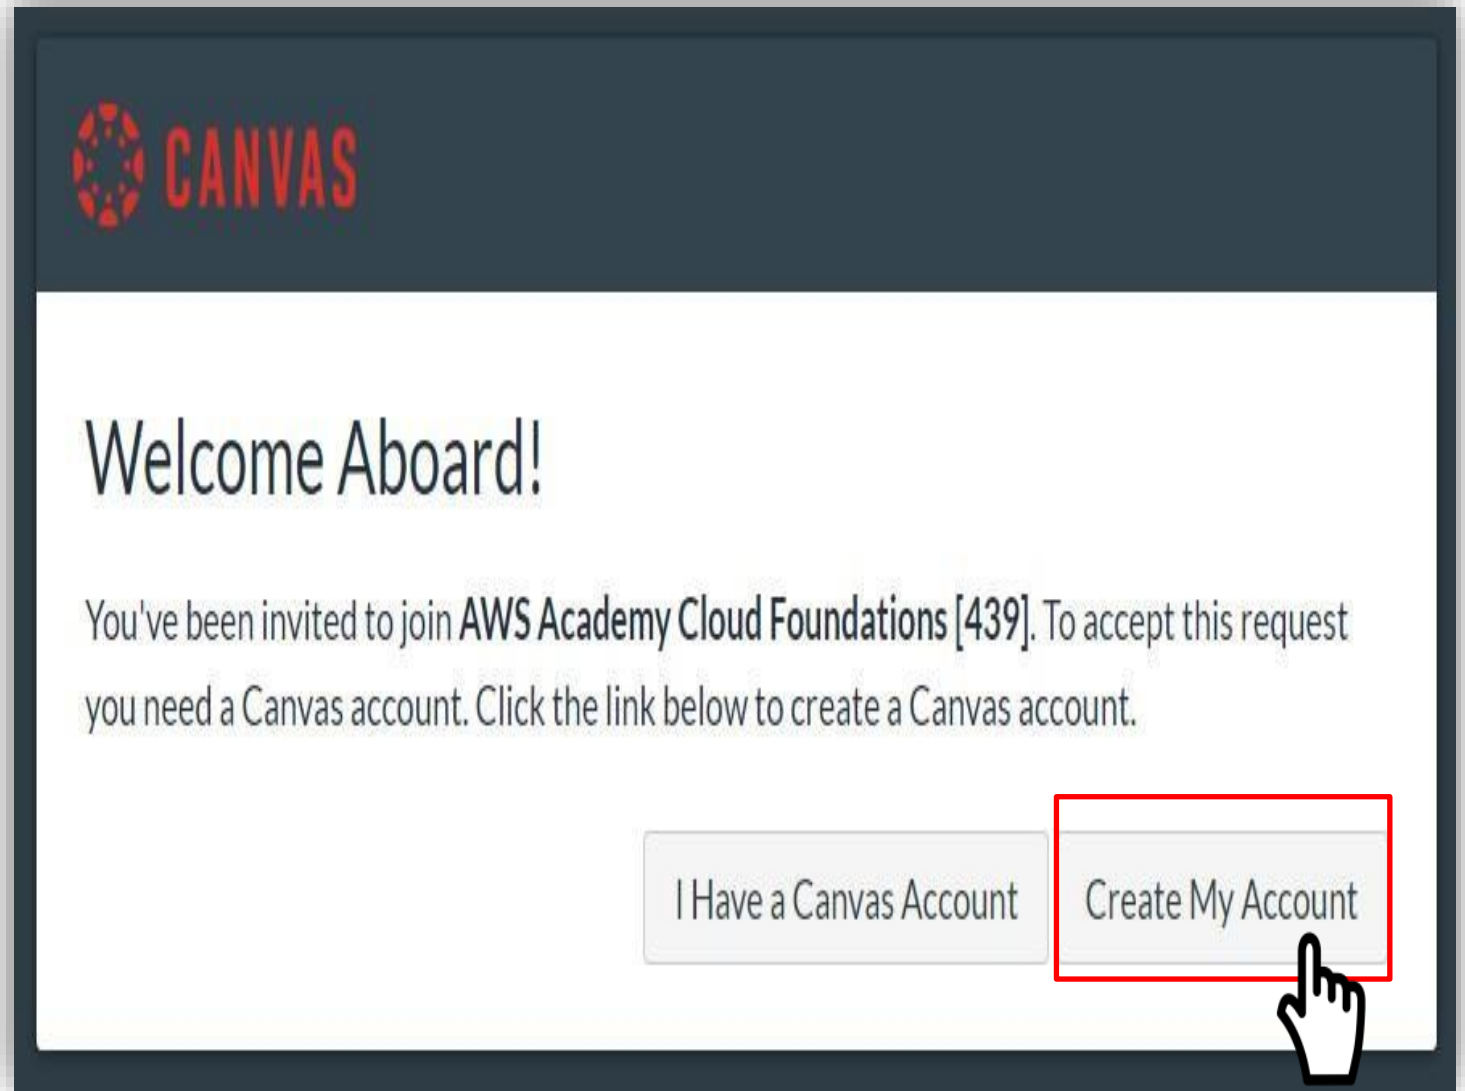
CANVAS

Welcome Aboard!

You've been invited to join AWS Academy Cloud Foundations [439]. To accept this request you need a Canvas account. Click the link below to create a Canvas account.

I Have a Canvas Account

Create My Account